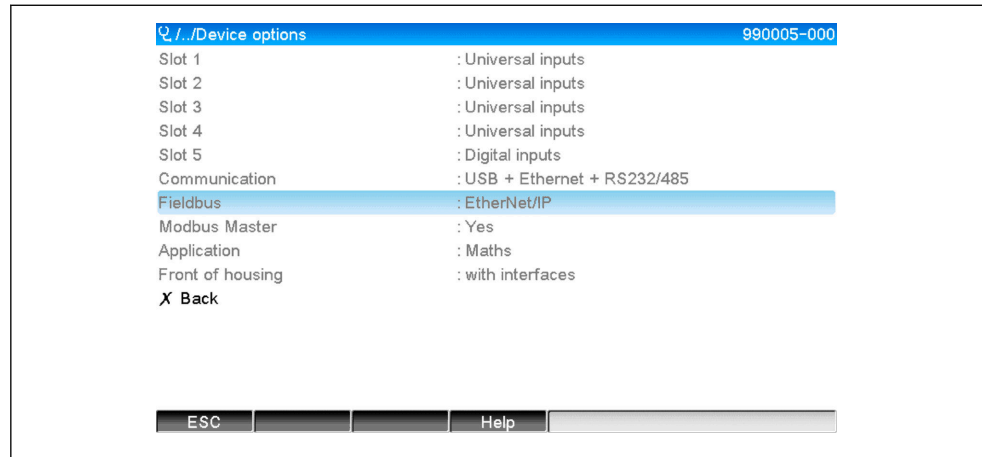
/../Device options 990005-000

| | |
|---|---|
| Slot 1 | : Universal inputs |
| Slot 2 | : Universal inputs |
| Slot 3 | : Universal inputs |
| Slot 4 | : Universal inputs |
| Slot 5 | : Digital inputs |
| Communication | : USB + Ethernet + RS232/485 |
| Fieldbus | : EtherNet/IP |
| Modbus Master | : Yes |
| Application | : Maths |
| Front of housing | : with interfaces |

X Back

ESC Help